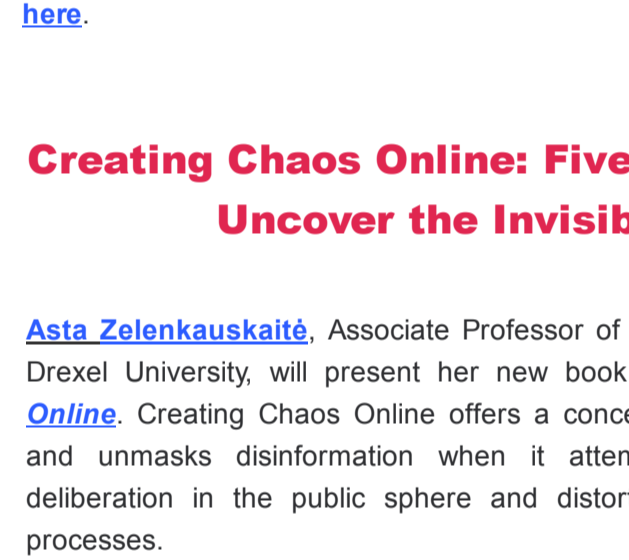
here.

Creating Chaos Online: Five

Uncover the Invisib

Asta Zelenkauskaitė, Associate Professor of Drexel University, will present her new book Online. Creating Chaos Online offers a conc and unmasks disinformation when it atten deliberation in the public sphere and distor processes.